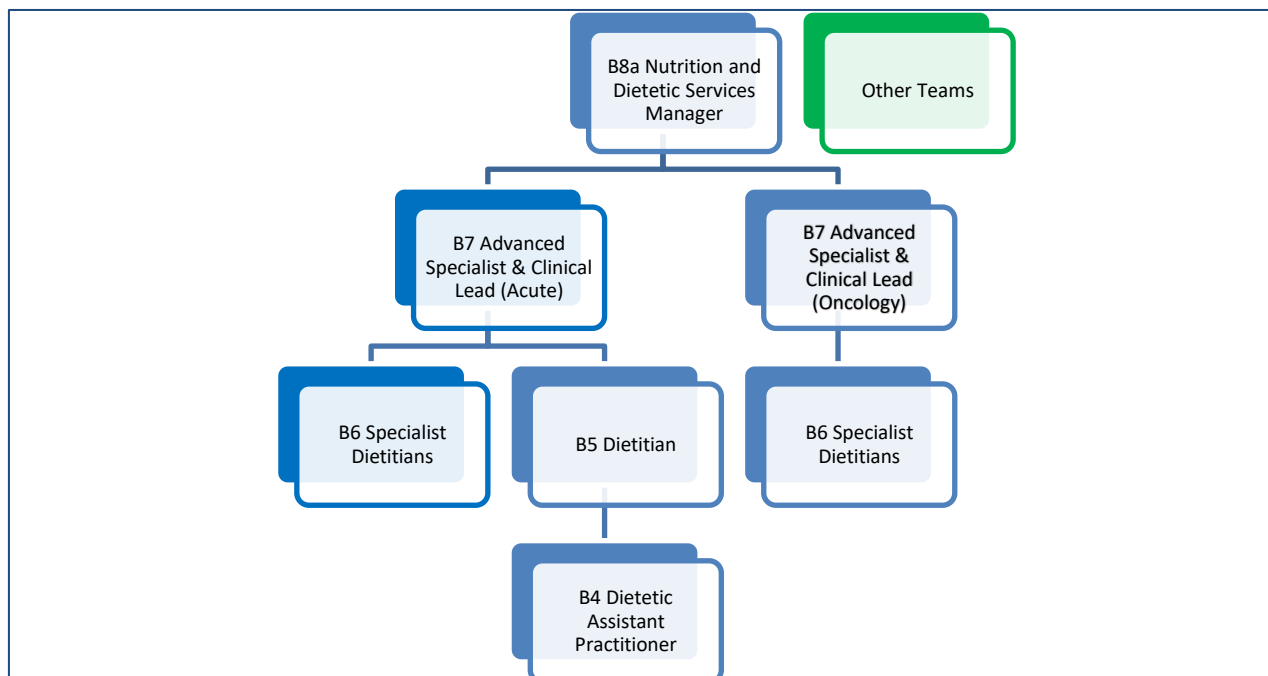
B8a Nutrition and Dietetic Services Manager

Other Teams

B7 Advanced Specialist & Clinical Lead (Acute)

B7 Advanced Specialist & Clinical Lead (Oncology)

B6 Specialist Dietitians

B5 Dietitian

B6 Specialist Dietitians

B4 Dietetic Assistant Practitioner